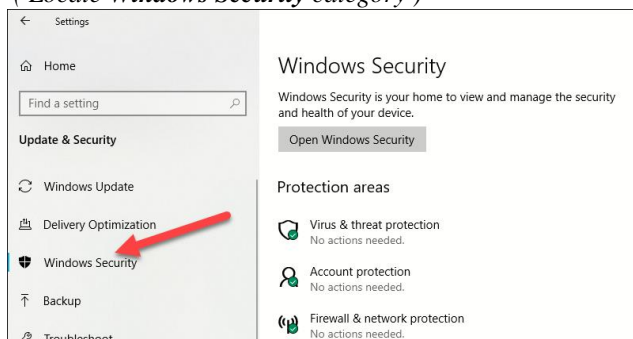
( Locate Windows Security category )

Settings

Home

Find a setting

Update & Security

Windows Update

Delivery Optimization

Windows Security

Backup

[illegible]

Windows Security

Windows Security is your home to view and manage the security and health of your device.

Open Windows Security

Protection areas

Virus & threat protection
No actions needed.

Account protection
No actions needed.

Firewall & network protection
No actions needed.